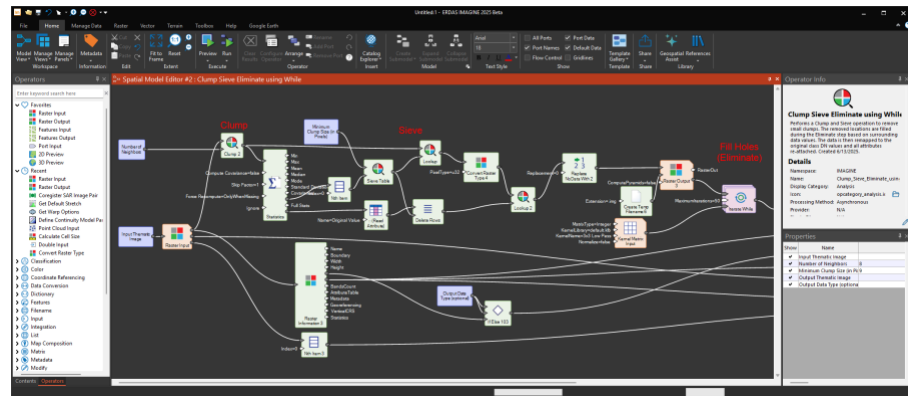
Untitled:1 - ERDAS IMAGINE 2025 Beta

File Home Manage Data Raster Vector Terrain Toolbox Help Google Earth

Model View Manage Views Manage Panels Workspace Metadata Information Edit Fit to Frame Reset Extent Preview Run Execute Operator Catalog Explorer Insert Model Text Style All Ports Port Names Flow Control Port Data Default Data Gridlines Show Template Gallery Template Share Share Geospatial Asset References Library

Operators

Enter keyword search here

Favorites
Raster Input
Raster Output
Features Input
Features Output
Port Input
2D Preview
3D Preview
Recent
Raster Input
Raster Output
Coregister SAR Image Pair
Get Default Sketch
Get Warp Options
Define Continuity Model Pa
Point Cloud Input
Calculate Cell Size
Double Input
Convert Raster Type
Classification
Color
Coordinate Referencing
Data Conversion
Dictionary
Features
Filename
Input
Integration
List
Map Composition
Matrix
Metadata
Modify

Contents Operators

Spatial Model Editor #2 : Clump Sieve Eliminate using While

Clump
Sieve
Fill Holes (Eliminate)

Number of Neighbors
Clump 2
Compute Covariance=false
Skip Factor=1
Force Recompute=OnlyWhenMissing
Ignore
Statistics
Min
Max
Mean
Median
Mode
Standard Deviation
Covariance
Full Stats
Minimum Clump Size (in Pixels)
Sieve Table
Name=Original Value
Read Attribute
Lookup
PixelType=u32
Convert Raster Type 4
Delete Rows
Lookup 2
Replacement=0
Replace NoData With 2
Compose Parameters=false
Raster Output
RasterOut
Maximum Iterations=10
Eliminate While
Create Temp Filename 6
Extension=.img
Kernel Matrix Input
MatrixType=Integer
KernelLibrary=default.klb
KernelName=3x3 Low Pass
Normalize=false
Input Thematic Image
Raster Input
Name
Boundary
Width
Height
BandsCount
AttributeTable
Metadata
Georeferencing
VectorERS
Statistics
Raster Information 3
Output Data Type (optional)
If Else 103
Index=1
Nth Item 2
Nth Item

Operator Info

Clump Sieve Eliminate using While
Performs a Clump and Sieve operation to remove small clumps. The removed locations are filled during the Eliminate step based on surrounding data values. The data is then remapped to the original class DN values and all attributes re-attached. Created 6/11/2025.

Details
Namespace: IMAGINE
Name: Clump_Sieve_Eliminate_usin
Display Category: Analysis
Icon: opcategory_analysis.ic
Processing Method: Asynchronous
Provider: N/A

Properties
Show Name
Input Thematic Image
Number of Neighbors 8
Minimum Clump Size (in Pi
Output Thematic Image
Output Data Type (optiona